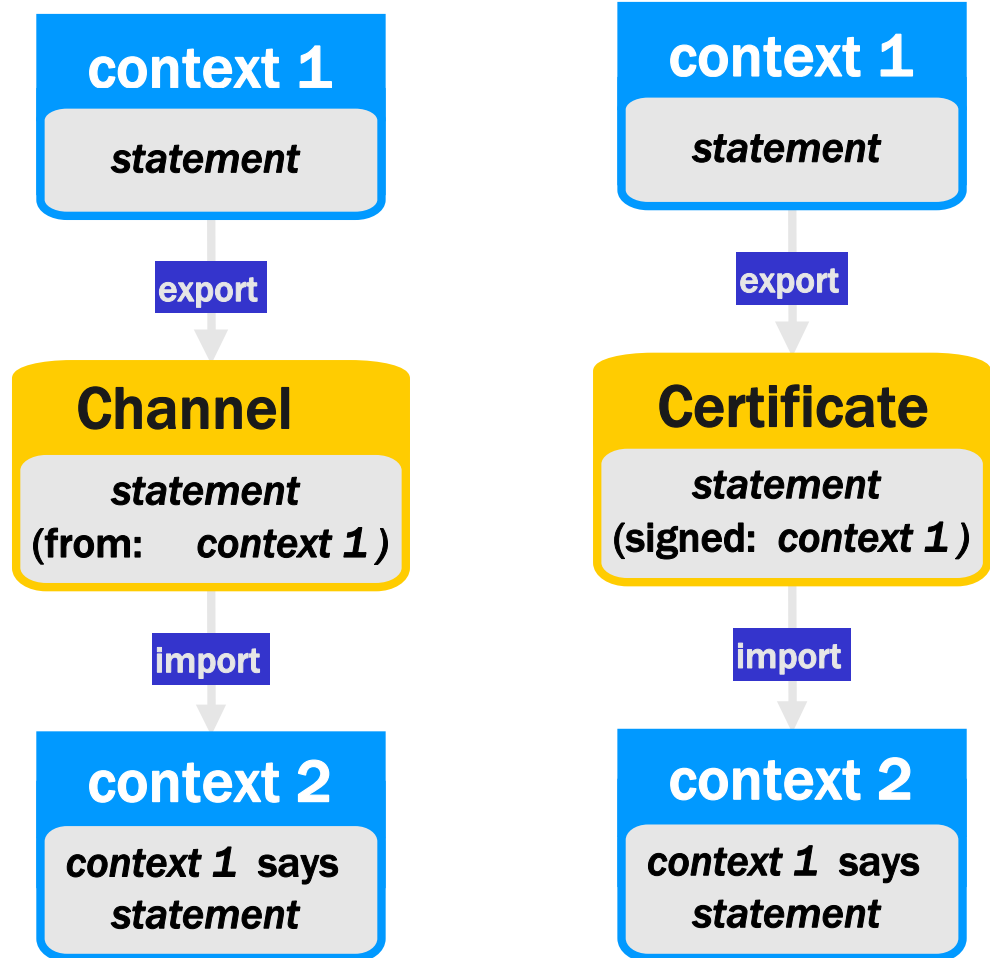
context 1

statement

export

Channel

statement
(from: context 1 )

import

context 2

context 1 says statement

context 1

statement

export

Certificate

statement
(signed: context 1 )

import

context 2

context 1 says statement